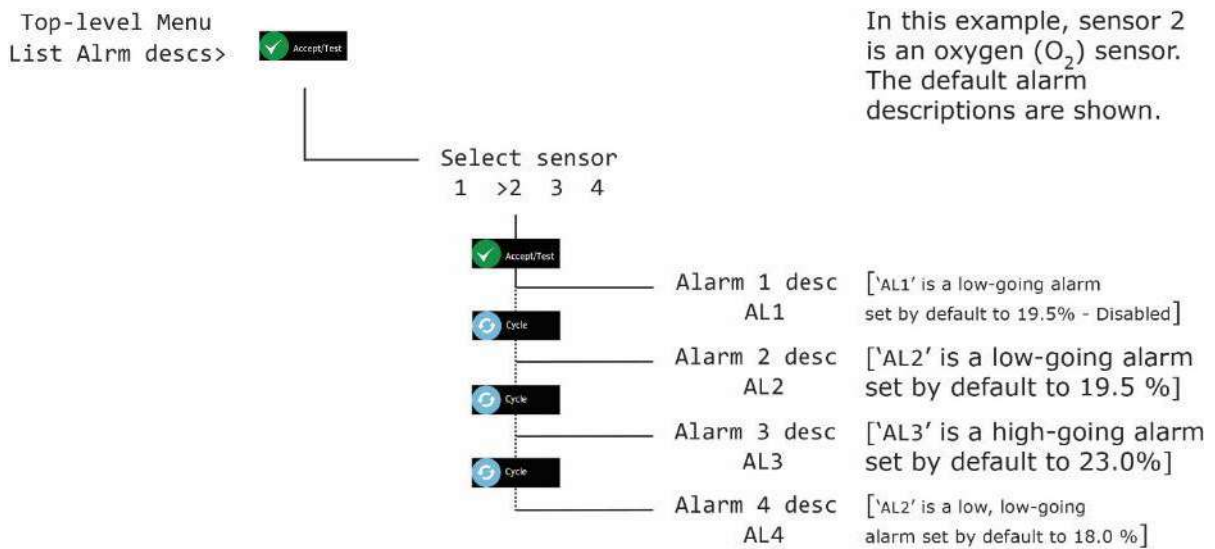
Top-level Menu
List Alrm descs>

Accept/Test

In this example, sensor 2 is an oxygen ($O_2$) sensor. The default alarm descriptions are shown.

Select sensor
1 >2 3 4

Accept/Test

Alarm 1 desc
AL1

[‘AL1’ is a low-going alarm set by default to 19.5% - Disabled]

Cycle

Alarm 2 desc
AL2

[‘AL2’ is a low-going alarm set by default to 19.5 %]

Cycle

Alarm 3 desc
AL3

[‘AL3’ is a high-going alarm set by default to 23.0%]

Cycle

Alarm 4 desc
AL4

[‘AL2’ is a low, low-going alarm set by default to 18.0 %]